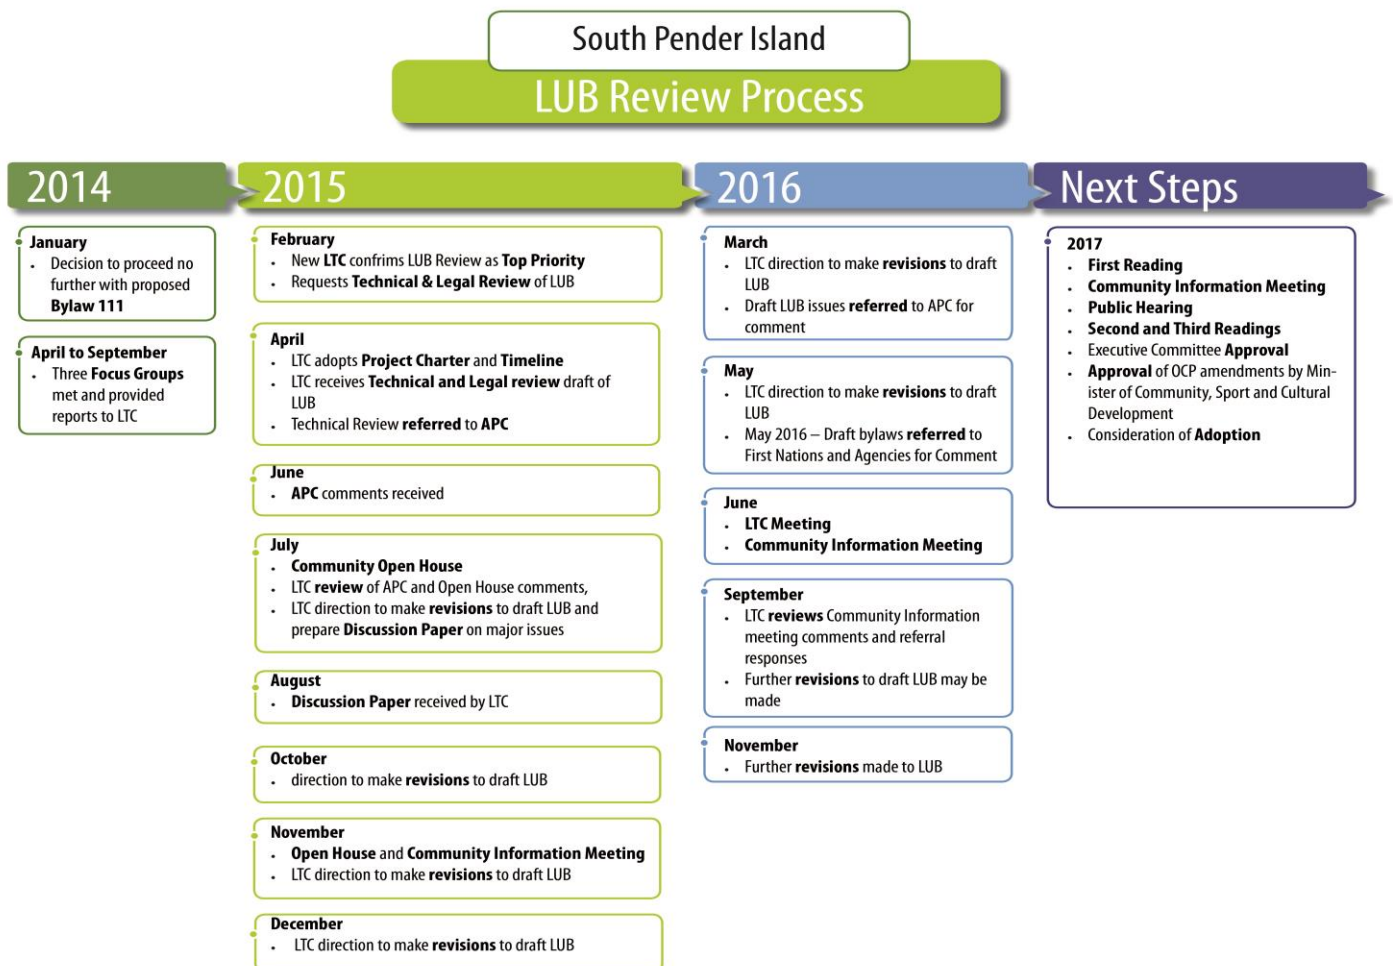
South Pender Island

LUB Review Process

2014

January
- Decision to proceed no further with proposed Bylaw 111

April to September
- Three Focus Groups met and provided reports to LTC

2015

February
- New LTC confirms LUB Review as Top Priority
- Requests Technical & Legal Review of LUB

April
- LTC adopts Project Charter and Timeline
- LTC receives Technical and Legal review draft of LUB
- Technical Review referred to APC

June
- APC comments received

July
- Community Open House
- LTC review of APC and Open House comments,
- LTC direction to make revisions to draft LUB and prepare Discussion Paper on major issues

August
- Discussion Paper received by LTC

October
- direction to make revisions to draft LUB

November
- Open House and Community Information Meeting
- LTC direction to make revisions to draft LUB

December
- LTC direction to make revisions to draft LUB

2016

March
- LTC direction to make revisions to draft LUB
- Draft LUB issues referred to APC for comment

May
- LTC direction to make revisions to draft LUB
- May 2016 – Draft bylaws referred to First Nations and Agencies for Comment

June
- LTC Meeting
- Community Information Meeting

September
- LTC reviews Community Information meeting comments and referral responses
- Further revisions to draft LUB may be made

November
- Further revisions made to LUB

Next Steps

2017
- First Reading
- Community Information Meeting
- Public Hearing
- Second and Third Readings
- Executive Committee Approval
- Approval of OCP amendments by Minister of Community, Sport and Cultural Development
- Consideration of Adoption